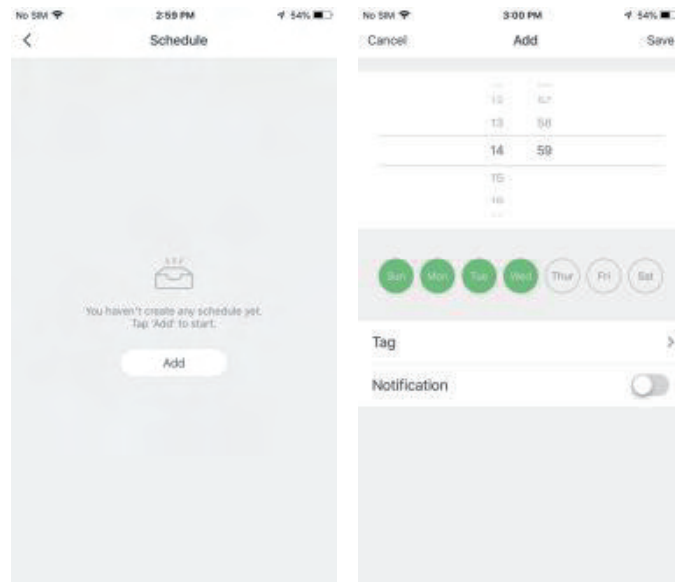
No SIM 2:59 PM 54%

Schedule

You haven't create any schedule yet. Tap 'Add' to start.

Add

No SIM 3:00 PM 54%

Cancel Add Save

12 57
13 58
14 59
15
16

Sun Mon Tue Wed Thur Fri Sat

Tag

Notification